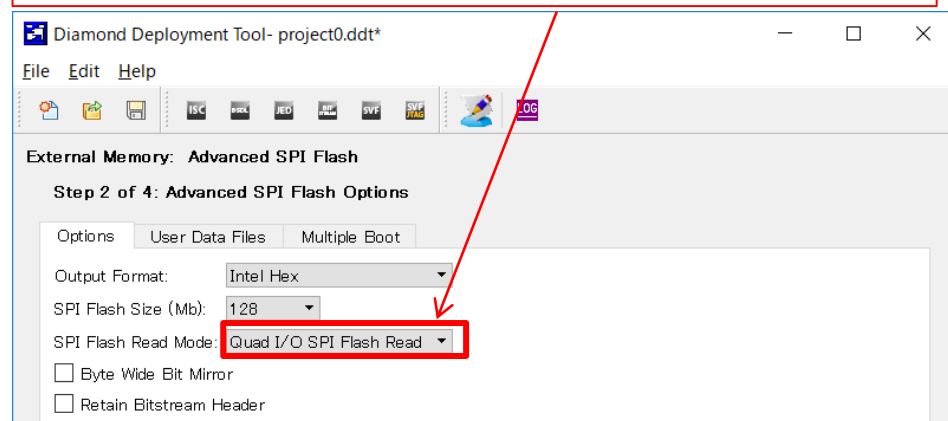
Diamond Deployment Tool- project0.ddt*

File Edit Help

ISC BSDL JED BIT STREAM SVF SVF JTAG LOG

External Memory: Advanced SPI Flash

Step 2 of 4: Advanced SPI Flash Options

Options | User Data Files | Multiple Boot

Output Format: Intel Hex

SPI Flash Size (Mb): 128

SPI Flash Read Mode: Quad I/O SPI Flash Read

Byte Wide Bit Mirror

Retain Bitstream Header